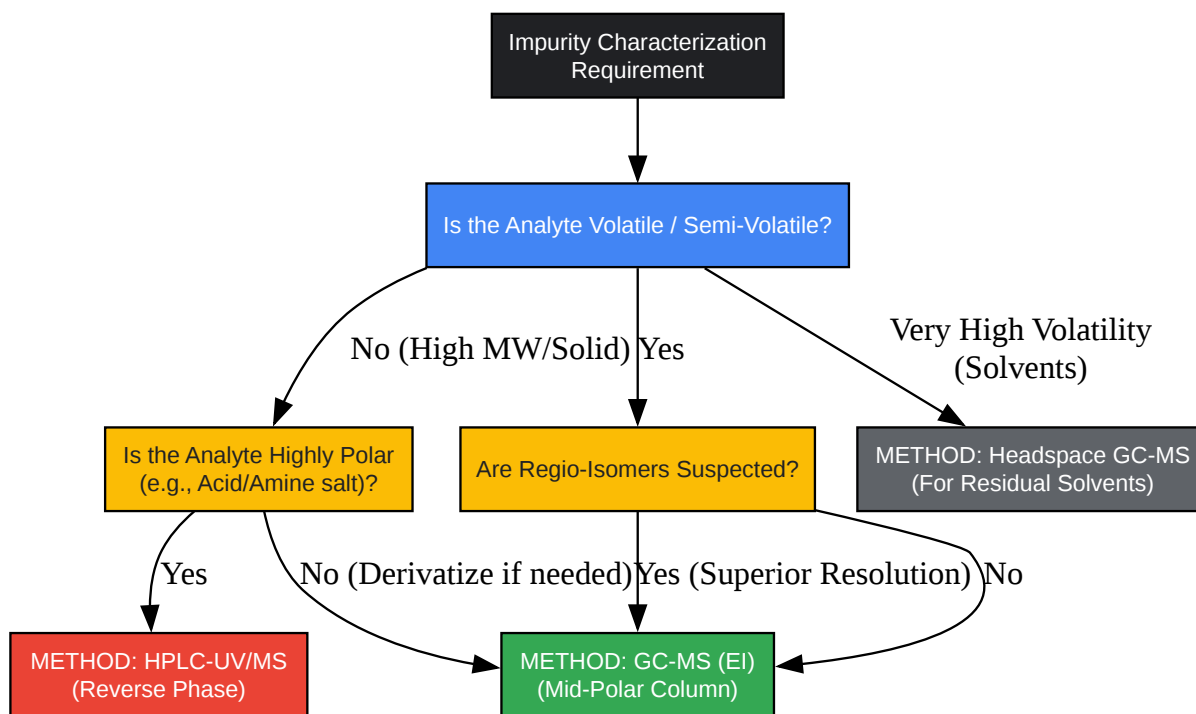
Impurity Characterization Requirement

Is the Analyte Volatile / Semi-Volatile?

No (High MW/Solid)

Yes

Very High Volatility (Solvents)

Is the Analyte Highly Polar (e.g., Acid/Amine salt)?

Are Regio-Isomers Suspected?

METHOD: Headspace GC-MS (For Residual Solvents)

Yes

No (Derivatize if needed)

Yes (Superior Resolution)

No

METHOD: HPLC-UV/MS (Reverse Phase)

METHOD: GC-MS (EI) (Mid-Polar Column)